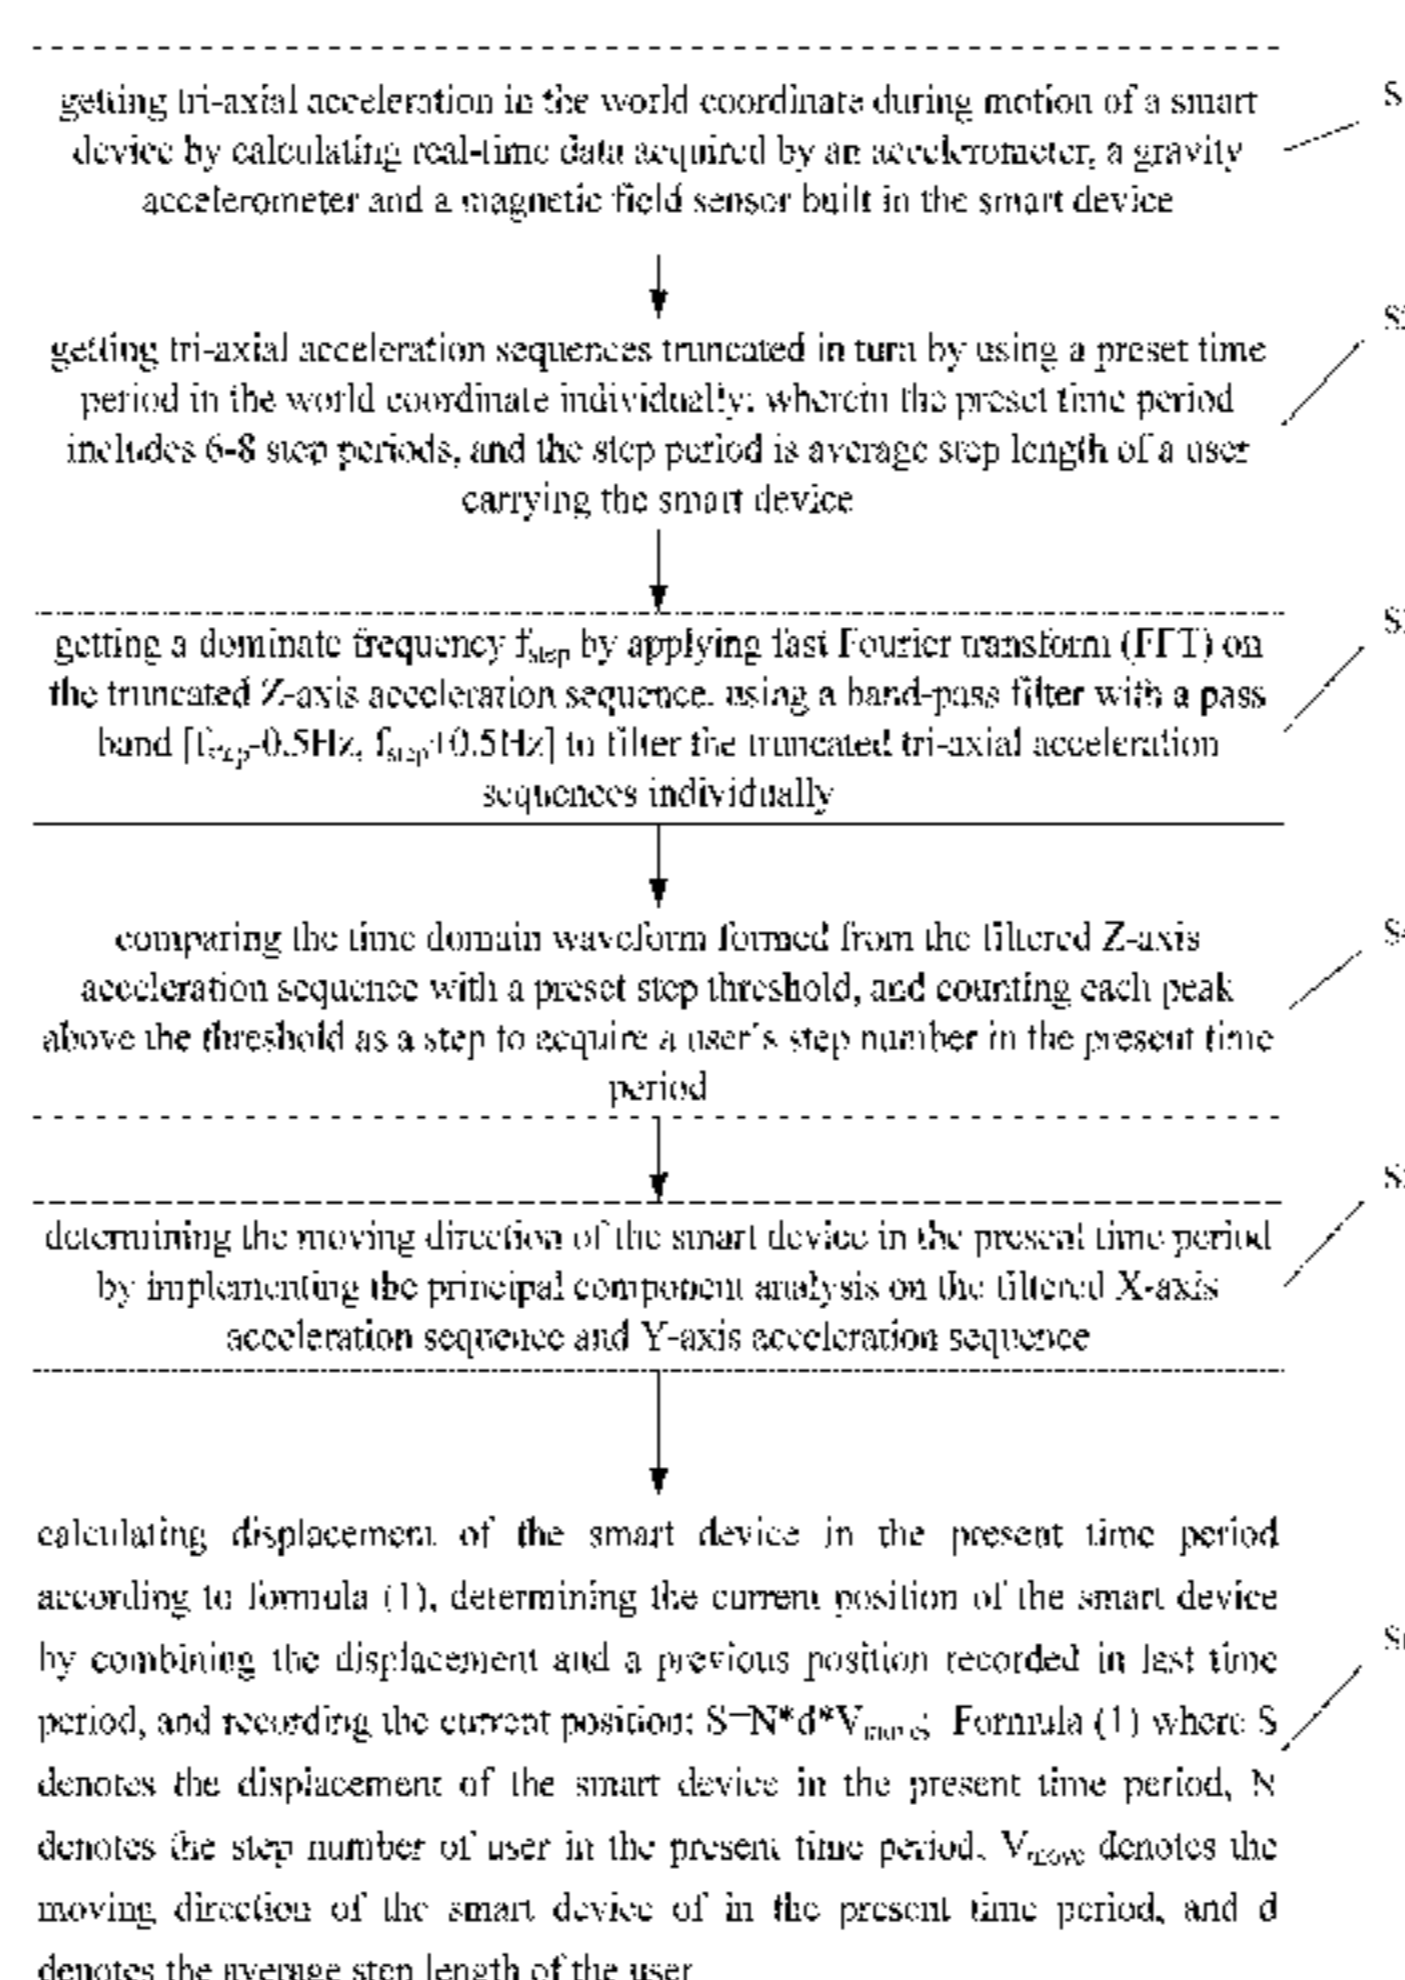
getting tri-axial acceleration in the world coordinate during motion of a smart device by calculating real-time data acquired by an accelerometer, a gravity accelerometer and a magnetic field sensor built in the smart device

S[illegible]

getting tri-axial acceleration sequences truncated in turn by using a preset time period in the world coordinate individually; wherein the preset time period includes 6-8 step periods, and the step period is average step length of a user carrying the smart device

S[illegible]

getting a dominate frequency $f_{step}$ by applying fast Fourier transform (FFT) on the truncated Z-axis acceleration sequence, using a band-pass filter with a pass band [$f_{step}$-0.5Hz, $f_{step}$+0.5Hz] to filter the truncated tri-axial acceleration sequences individually

S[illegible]

comparing the time domain waveform formed from the filtered Z-axis acceleration sequence with a preset step threshold, and counting each peak above the threshold as a step to acquire a user's step number in the present time period

S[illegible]

determining the moving direction of the smart device in the present time period by implementing the principal component analysis on the filtered X-axis acceleration sequence and Y-axis acceleration sequence

S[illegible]

calculating displacement of the smart device in the present time period according to formula (1), determining the current position of the smart device by combining the displacement and a previous position recorded in last time period, and recording the current position; S=N*d*$V_{move}$ Formula (1) where S denotes the displacement of the smart device in the present time period, N denotes the step number of user in the present time period, $V_{move}$ denotes the moving direction of the smart device of in the present time period, and d denotes the average step length of the user

S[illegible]